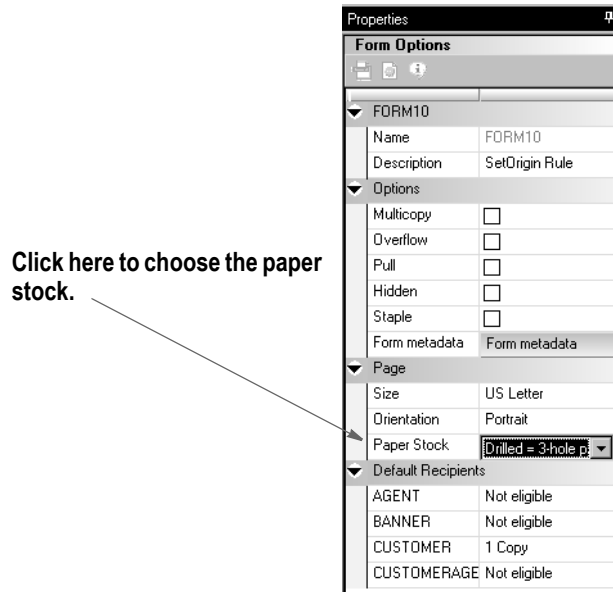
Click here to choose the paper stock.

Properties

Form Options

FORM10

| Name | FORM10 |
|---|---|
| Description | SetOrigin Rule |

Options

| Multicopy | ☐ |
|---|---|
| Overflow | ☐ |
| Pull | ☐ |
| Hidden | ☐ |
| Staple | ☐ |
| Form metadata | Form metadata |

Page

| Size | US Letter |
|---|---|
| Orientation | Portrait |
| Paper Stock | Drilled = 3-hole p |

Default Recipients

| AGENT | Not eligible |
|---|---|
| BANNER | Not eligible |
| CUSTOMER | 1 Copy |
| CUSTOMERAGE | Not eligible |